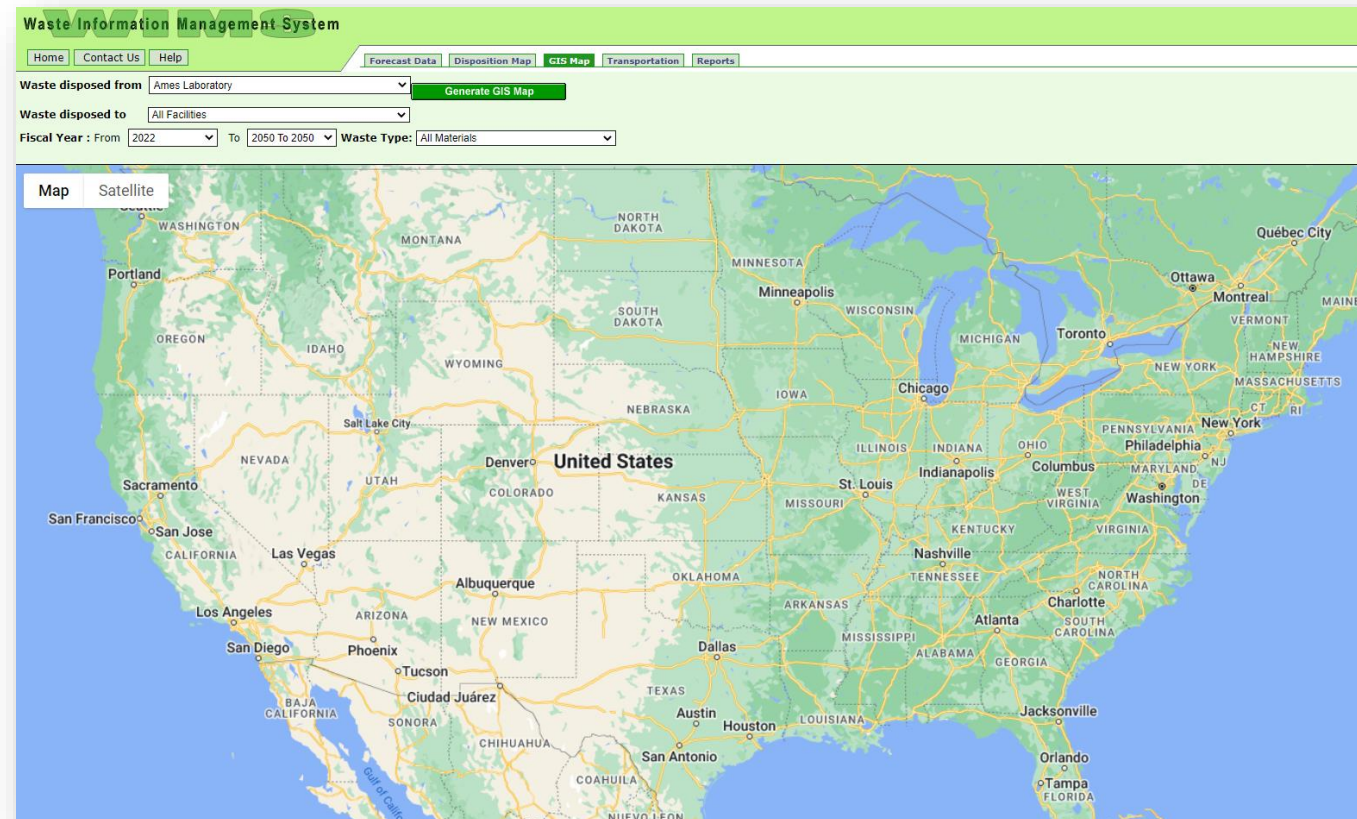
Waste Information Management System

WIMS

Home Contact Us Help

Forecast Data Disposition Map GIS Map Transportation Reports

Waste disposed from Ames Laboratory

Generate GIS Map

Waste disposed to All Facilities

Fiscal Year : From 2022 To 2050 To 2050 Waste Type: All Materials

Map Satellite

WASHINGTON
MONTANA
NORTH DAKOTA
MINNESOTA
Québec City
Portland
Minneapolis
Ottawa
Montreal
MAINE
SOUTH DAKOTA
WISCONSIN
VERMONT
OREGON
IDAHO
MICHIGAN
Toronto
NEW HAMPSHIRE
WYOMING
NEW YORK
MASSACHUSETTS
Chicago
IOWA
CT
RI
NEBRASKA
PENNSYLVANIA
New York
Salt Lake City
ILLINOIS
INDIANA
OHIO
Philadelphia
NEVADA
Denver
United States
Indianapolis
Columbus
MARYLAND
NJ
UTAH
St. Louis
DE
Sacramento
COLORADO
KANSAS
WEST VIRGINIA
Washington
MISSOURI
San Francisco
San Jose
VIRGINIA
KENTUCKY
CALIFORNIA
Las Vegas
Nashville
TENNESSEE
NORTH CAROLINA
Albuquerque
OKLAHOMA
Charlotte
Los Angeles
ARIZONA
ARKANSAS
NEW MEXICO
Atlanta
SOUTH CAROLINA
MISSISSIPPI
San Diego
Phoenix
Dallas
ALABAMA
GEORGIA
Tucson
Ciudad Juárez
TEXAS
BAJA CALIFORNIA
SONORA
Austin
Houston
LOUISIANA
Jacksonville
CHIHUAHUA
San Antonio
Orlando
COAHUILA
Tampa
FLORIDA
Gulf of California
NUEVO LEON